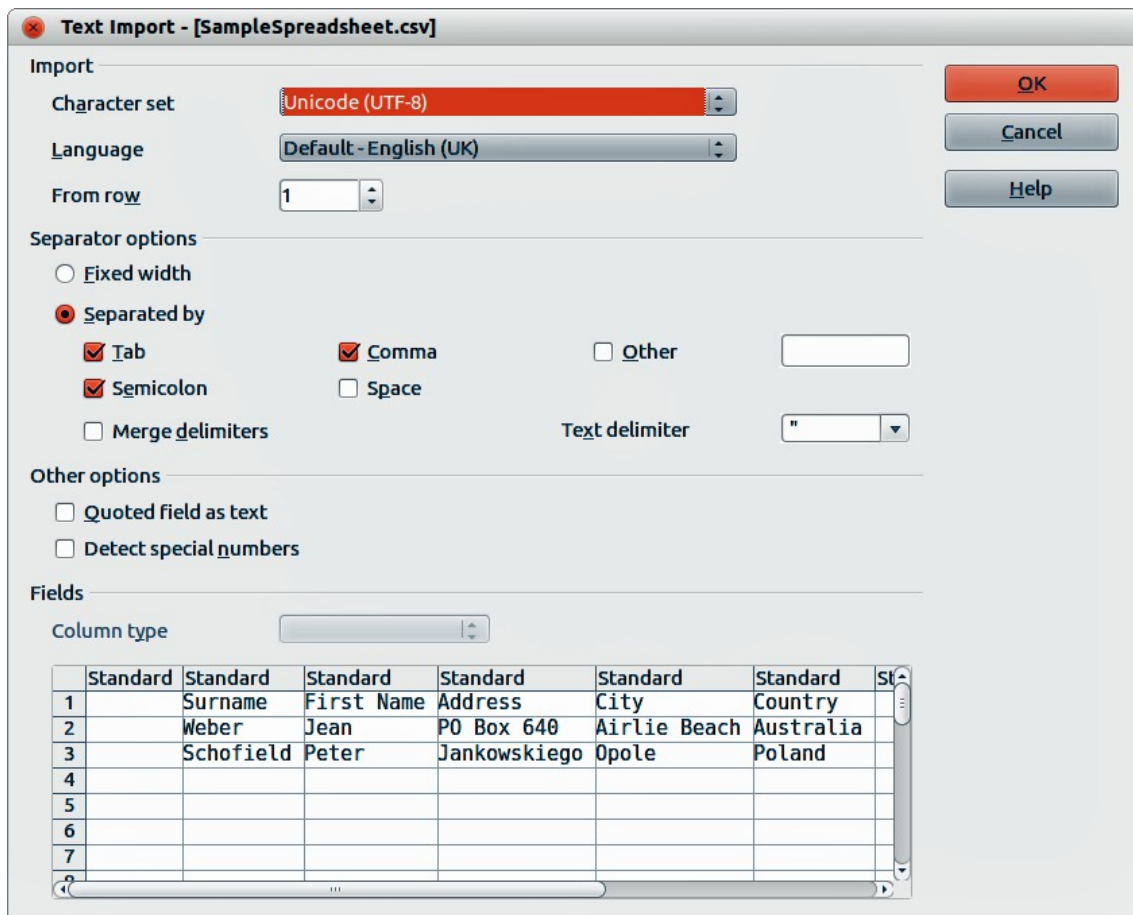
Text Import - [SampleSpreadsheet.csv]

Import

Character set Unicode (UTF-8)

Language Default - English (UK)

From row 1

OK

Cancel

Help

Separator options

Fixed width

Separated by

Tab

Comma

Other

Semicolon

Space

Merge delimiters

Text delimiter "

Other options

Quoted field as text

Detect special numbers

Fields

Column type

| | Standard | Standard | Standard | Standard | Standard | Standard | St |
|---|---|---|---|---|---|---|---|
| 1 | | Surname | First Name | Address | City | Country | |
| 2 | | Weber | Jean | PO Box 640 | Airlie Beach | Australia | |
| 3 | | Schofield | Peter | Jankowskiego | Opole | Poland | |
| 4 | | | | | | | |
| 5 | | | | | | | |
| 6 | | | | | | | |
| 7 | | | | | | | |
| 8 | | | | | | | |